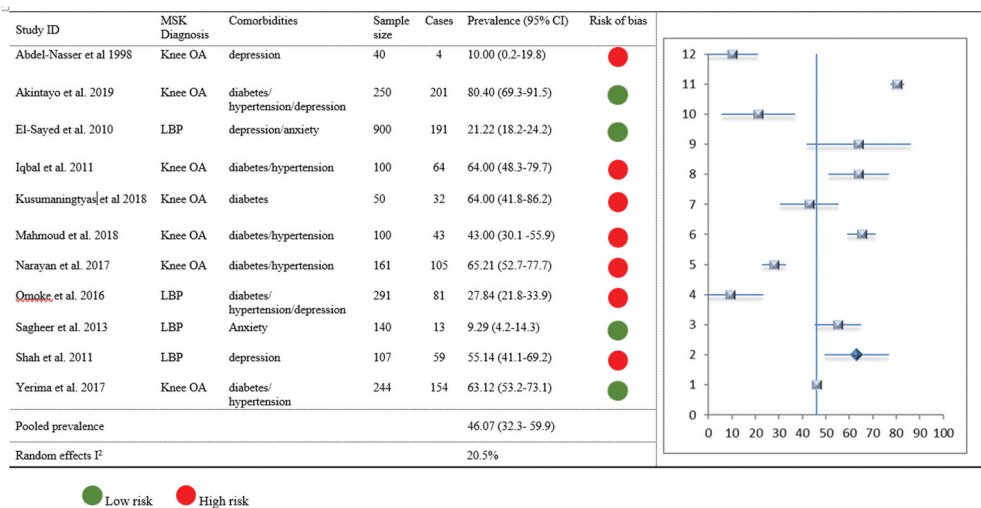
| Study ID | MSK Diagnosis | Comorbidities | Sample size | Cases | Prevalence (95% CI) | Risk of bias |
|---|---|---|---|---|---|---|
| Abdel-Nasser et al 1998 | Knee OA | depression | 40 | 4 | 10.00 (0.2-19.8) | |
| Akintayo et al. 2019 | Knee OA | diabetes/ hypertension/depression | 250 | 201 | 80.40 (69.3-91.5) | |
| El-Sayed et al. 2010 | LBP | depression/anxiety | 900 | 191 | 21.22 (18.2-24.2) | |
| Iqbal et al. 2011 | Knee OA | diabetes/hypertension | 100 | 64 | 64.00 (48.3-79.7) | |
| Kusumaningtyas et al 2018 | Knee OA | diabetes | 50 | 32 | 64.00 (41.8-86.2) | |
| Mahmoud et al. 2018 | Knee OA | diabetes/hypertension | 100 | 43 | 43.00 (30.1 -55.9) | |
| Narayan et al. 2017 | Knee OA | diabetes/hypertension | 161 | 105 | 65.21 (52.7-77.7) | |
| Omoke et al. 2016 | LBP | diabetes/ hypertension/depression | 291 | 81 | 27.84 (21.8-33.9) | |
| Sagheer et al. 2013 | LBP | Anxiety | 140 | 13 | 9.29 (4.2-14.3) | |
| Shah et al. 2011 | LBP | depression | 107 | 59 | 55.14 (41.1-69.2) | |
| Yerima et al. 2017 | Knee OA | diabetes/ hypertension | 244 | 154 | 63.12 (53.2-73.1) | |
| Pooled prevalence | | | | | 46.07 (32.3- 59.9) | |
| Random effects $I^2$ | | | | | 20.5% | |

12
11
10
9
8
7
6
5
4
3
2
1
0
0 10 20 30 40 50 60 70 80 90 100

Low risk High risk